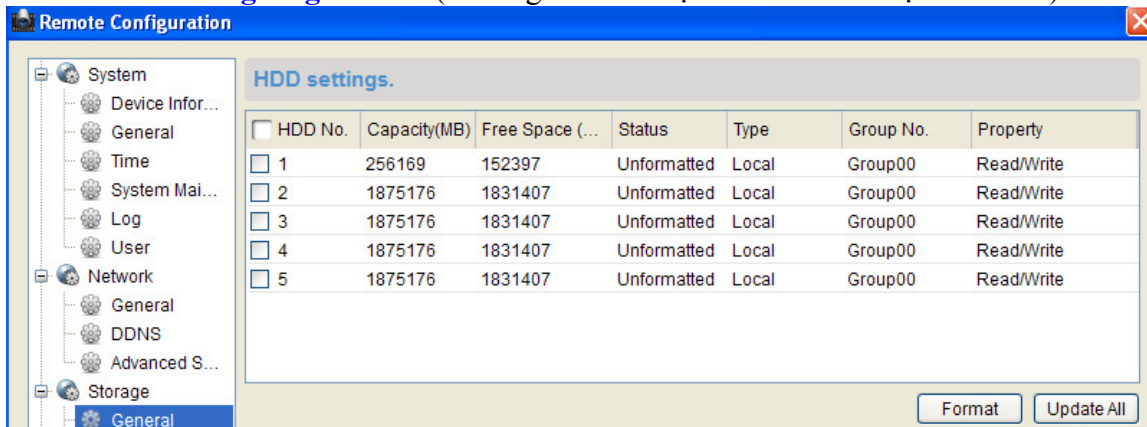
Remote Configuration

System
Device Infor...
General
Time
System Mai...
Log
User
Network
General
DDNS
Advanced S...
Storage
General

HDD settings.

| HDD No. | Capacity(MB) | Free Space (... | Status | Type | Group No. | Property |
|---|---|---|---|---|---|---|
| 1 | 256169 | 152397 | Unformatted | Local | Group00 | Read/Write |
| 2 | 1875176 | 1831407 | Unformatted | Local | Group00 | Read/Write |
| 3 | 1875176 | 1831407 | Unformatted | Local | Group00 | Read/Write |
| 4 | 1875176 | 1831407 | Unformatted | Local | Group00 | Read/Write |
| 5 | 1875176 | 1831407 | Unformatted | Local | Group00 | Read/Write |

Format
Update All